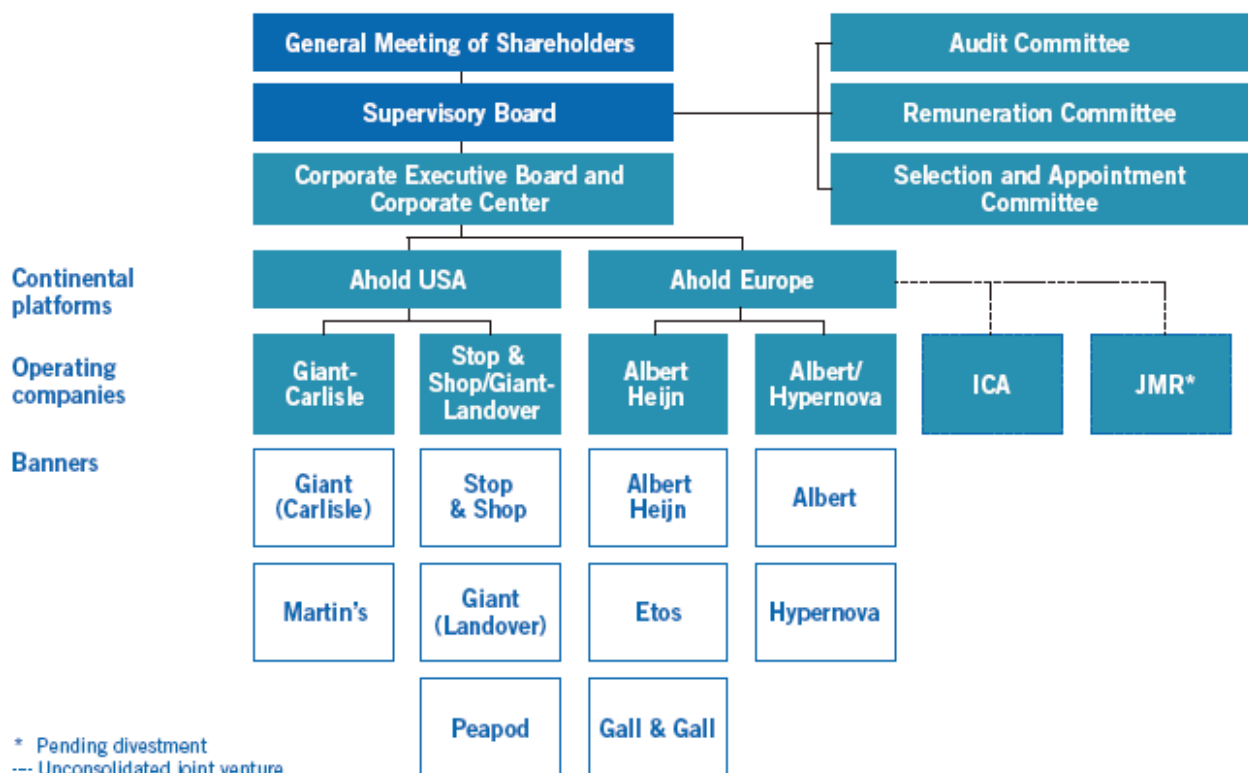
General Meeting of Shareholders

Supervisory Board

Corporate Executive Board and Corporate Center

Audit Committee

Remuneration Committee

Selection and Appointment Committee

Continental platforms

Ahold USA

Ahold Europe

Operating companies

Giant-Carlisle

Stop & Shop/Giant-Landover

Albert Heijn

Albert/ Hypernova

ICA

JMR*

Banners

Giant (Carlisle)

Stop & Shop

Albert Heijn

Albert

Martin's

Giant (Landover)

Etos

Hypernova

Peapod

Gall & Gall

* Pending divestment
--- Unconsolidated joint venture